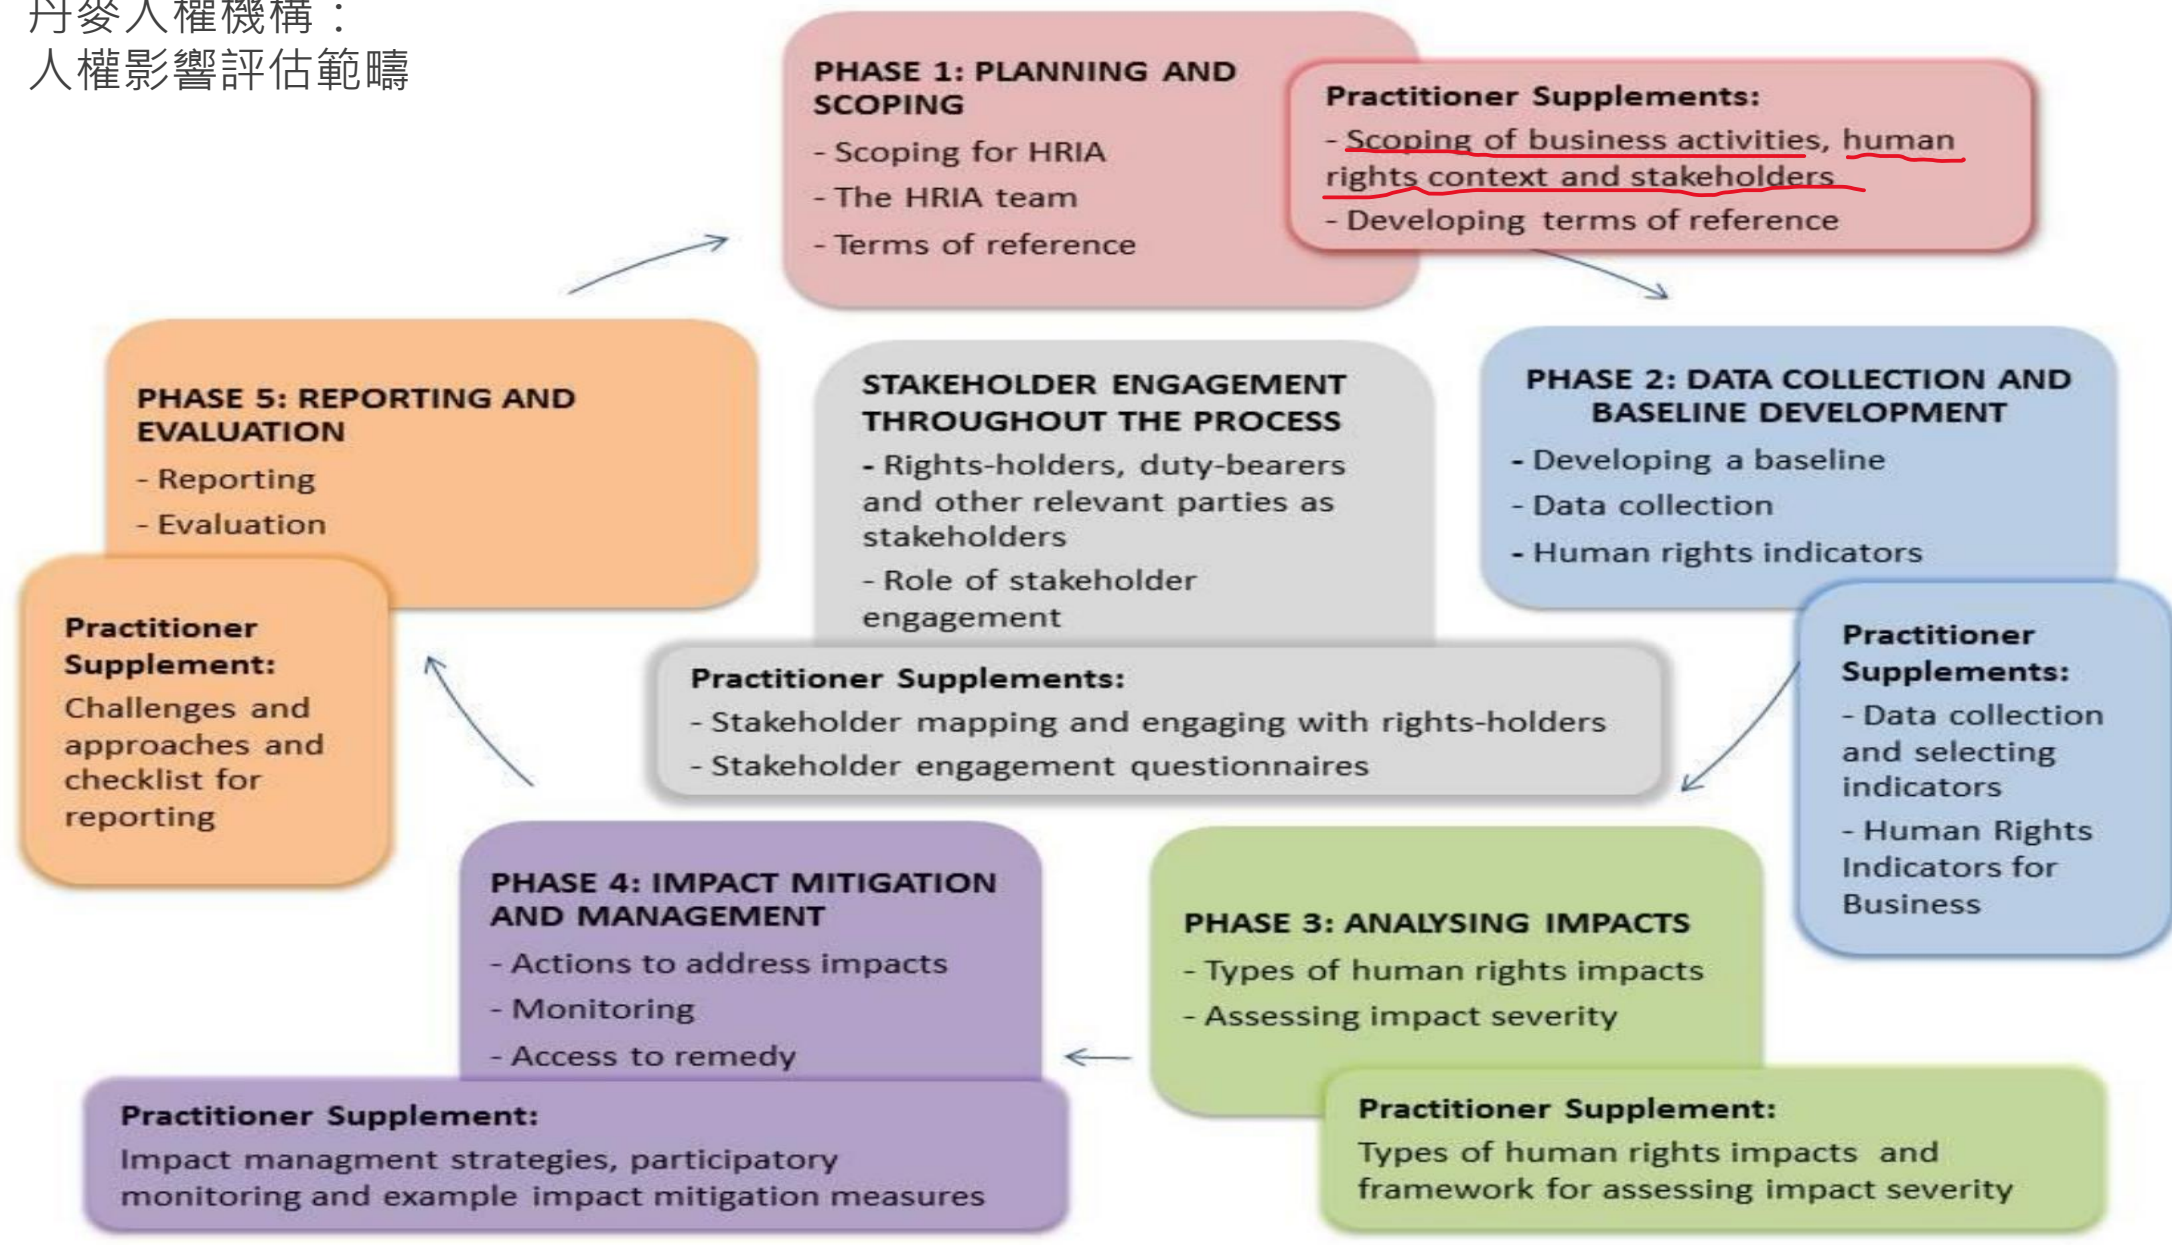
丹麥人權機構：
人權影響評估範疇

PHASE 1: PLANNING AND SCOPING
- Scoping for HRIA
- The HRIA team
- Terms of reference

Practitioner Supplements:
- Scoping of business activities, human rights context and stakeholders
- Developing terms of reference

PHASE 5: REPORTING AND EVALUATION
- Reporting
- Evaluation

Practitioner Supplement:
Challenges and approaches and checklist for reporting

STAKEHOLDER ENGAGEMENT THROUGHOUT THE PROCESS
- Rights-holders, duty-bearers and other relevant parties as stakeholders
- Role of stakeholder engagement

Practitioner Supplements:
- Stakeholder mapping and engaging with rights-holders
- Stakeholder engagement questionnaires

PHASE 2: DATA COLLECTION AND BASELINE DEVELOPMENT
- Developing a baseline
- Data collection
- Human rights indicators

Practitioner Supplements:
- Data collection and selecting indicators
- Human Rights Indicators for Business

PHASE 4: IMPACT MITIGATION AND MANAGEMENT
- Actions to address impacts
- Monitoring
- Access to remedy

Practitioner Supplement:
Impact managment strategies, participatory monitoring and example impact mitigation measures

PHASE 3: ANALYSING IMPACTS
- Types of human rights impacts
- Assessing impact severity

Practitioner Supplement:
Types of human rights impacts and framework for assessing impact severity